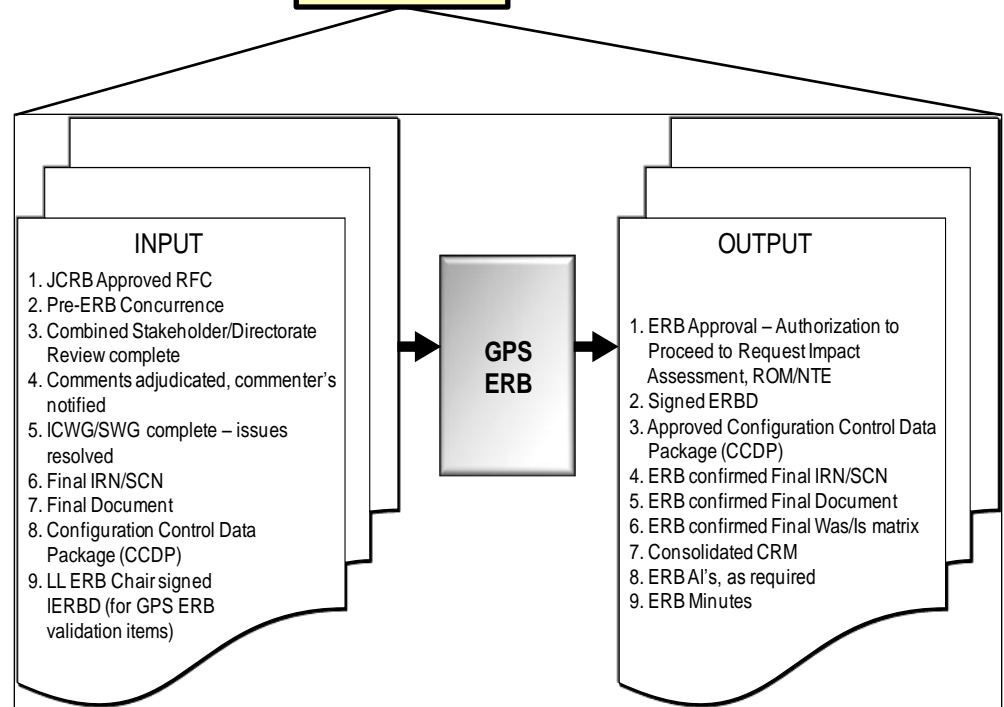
INPUT

1. JCRB Approved RFC
2. Pre-ERB Concurrence
3. Combined Stakeholder/Directorate Review complete
4. Comments adjudicated, commenter's notified
5. ICWG/SWG complete – issues resolved
6. Final IRN/SCN
7. Final Document
8. Configuration Control Data Package (CCDP)
9. LL ERB Chair signed IERBD (for GPS ERB validation items)

GPS ERB

OUTPUT

1. ERB Approval – Authorization to Proceed to Request Impact Assessment, ROM/NTE
2. Signed ERBD
3. Approved Configuration Control Data Package (CCDP)
4. ERB confirmed Final IRN/SCN
5. ERB confirmed Final Document
6. ERB confirmed Final Was/Is matrix
7. Consolidated CRM
8. ERB AI's, as required
9. ERB Minutes